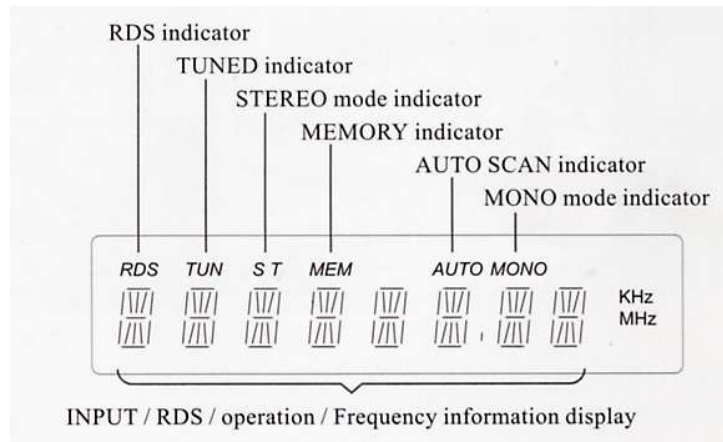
RDS indicator
TUNED indicator
STEREO mode indicator
MEMORY indicator
AUTO SCAN indicator
MONO mode indicator

RDS TUN S T MEM AUTO MONO

KHz
MHz

INPUT / RDS / operation / Frequency information display